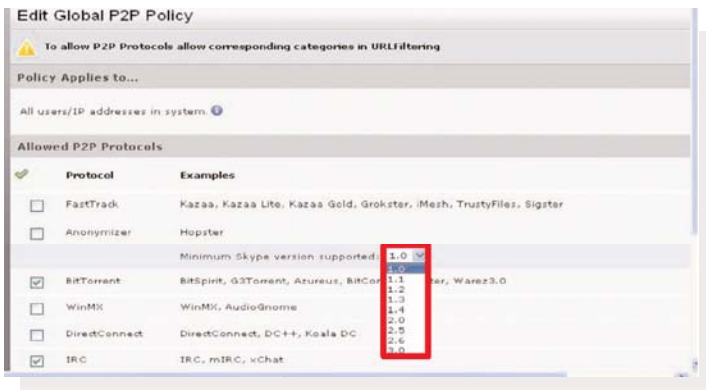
Edit Global P2P Policy

To allow P2P Protocols allow corresponding categories in URLFiltering

Policy Applies to...

All users/IP addresses in system.

Allowed P2P Protocols

| | Protocol | Examples |
|---|---|---|
| | FastTrack | Kazaa, Kazaa Lite, Kazaa Gold, Grokster, iMesh, TrustyFiles, Sigster |
| | Anonymizer | Hopster |
| | | Minimum Skype version supported: 1.0 |
| | BitTorrent | BitSpirit, G3Torrent, Azureus, BitCo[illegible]ter, Warez3.0 |
| | WinMX | WinMX, AudioGnome |
| | DirectConnect | DirectConnect, DC++, Koala DC |
| | IRC | IRC, mIRC, xChat |

1.0
1.1
1.2
1.3
1.4
2.0
2.5
2.6
3.0